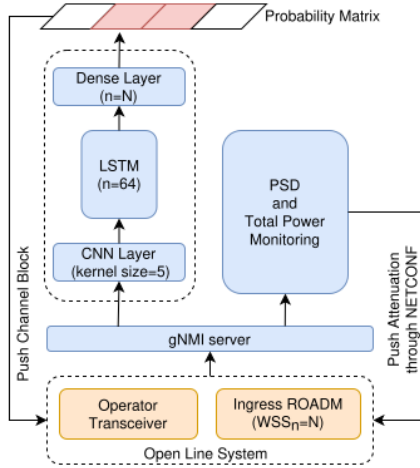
Probability Matrix

Dense Layer
(n=N)

LSTM
(n=64)

CNN Layer
(kernel size=5)

PSD
and
Total Power
Monitoring

Push Channel Block

Push Attenuation
through NETCONF

gNMI server

Operator
Transceiver

Ingress ROADM
(WSS$_n$=N)

Open Line System